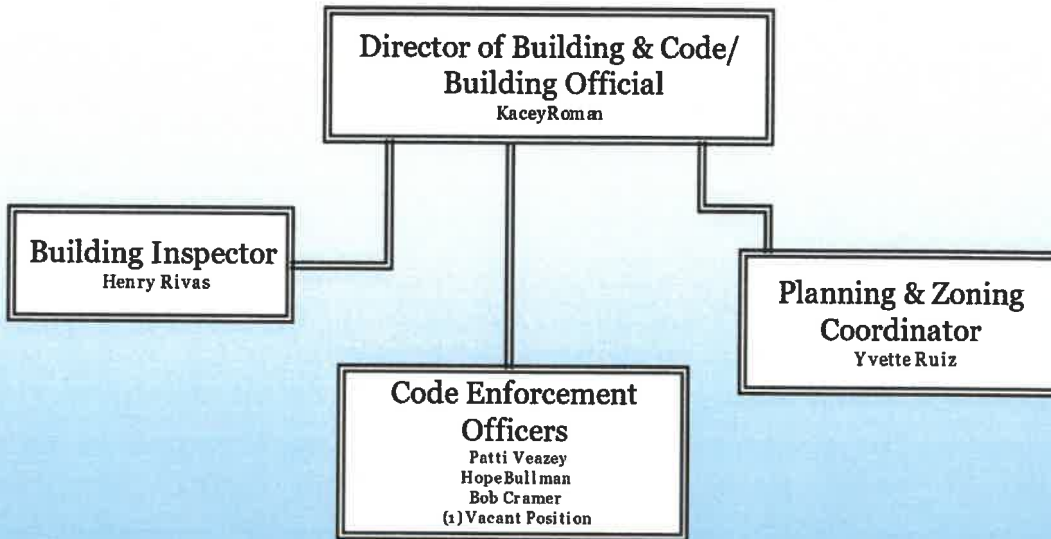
Director of Building & Code/ Building Official
KaceyRoman

Building Inspector
Henry Rivas

Planning & Zoning Coordinator
YvetteRuiz

Code Enforcement Officers
Patti Veazey
HopeBullman
Bob Cramer
(1) Vacant Position